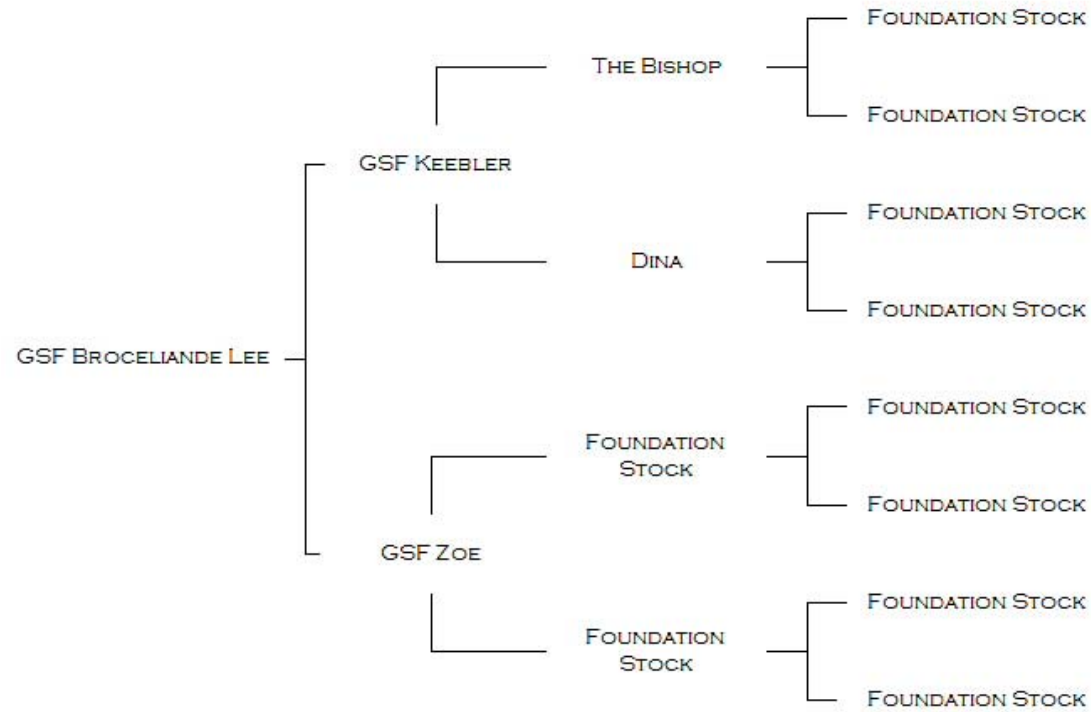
GSF Broceliande Lee

GSF Keebler

The Bishop

Foundation Stock

Foundation Stock

Dina

Foundation Stock

Foundation Stock

GSF Zoe

Foundation Stock

Foundation Stock

Foundation Stock

Foundation Stock

Foundation Stock

Foundation Stock